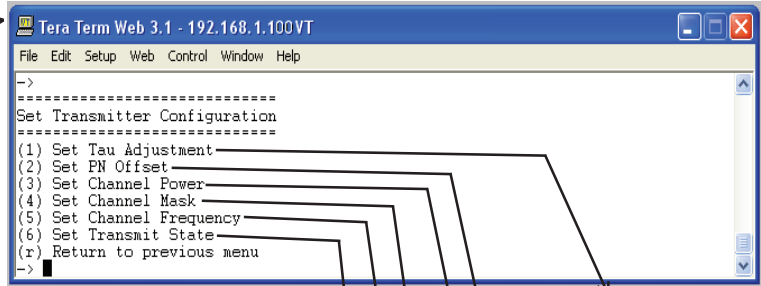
Tera Term Web 3.1 - 192.168.1.100VT

File Edit Setup Web Control Window Help

->
============================
Set Transmitter Configuration
============================
(1) Set Tau Adjustment
(2) Set PN Offset
(3) Set Channel Power
(4) Set Channel Mask
(5) Set Channel Frequency
(6) Set Transmit State
(r) Return to previous menu
->